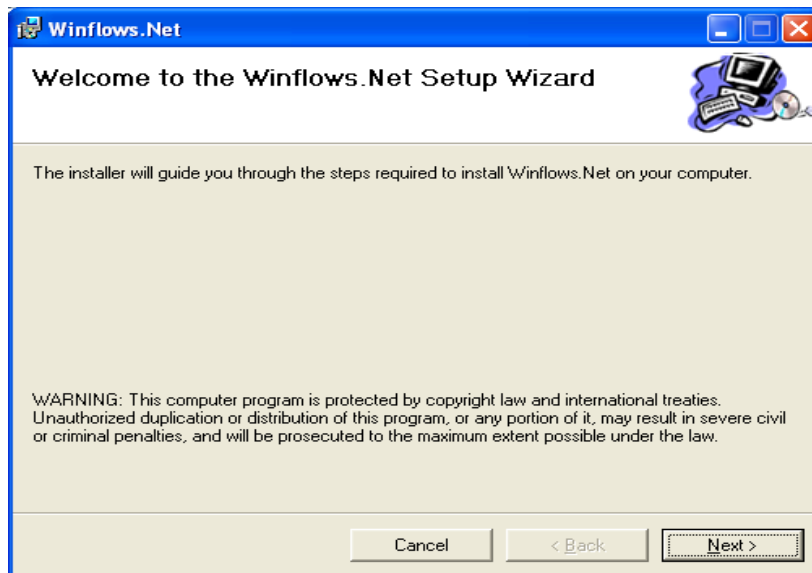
Winflows.Net

Welcome to the Winflows.Net Setup Wizard

The installer will guide you through the steps required to install Winflows.Net on your computer.

WARNING: This computer program is protected by copyright law and international treaties. Unauthorized duplication or distribution of this program, or any portion of it, may result in severe civil or criminal penalties, and will be prosecuted to the maximum extent possible under the law.

Cancel

< Back

Next >